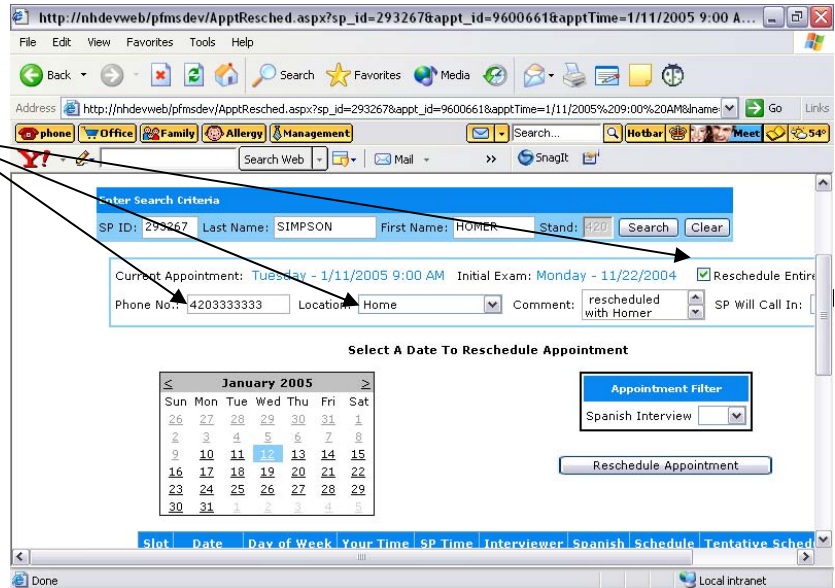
http://nhdevweb/pfmsdev/ApptResched.aspx?sp_id=293267&appt_id=9600661&apptTime=1/11/2005 9:00 A...

File Edit View Favorites Tools Help

Back Search Favorites Media

Address http://nhdevweb/pfmsdev/ApptResched.aspx?sp_id=293267&appt_id=9600661&apptTime=1/11/2005%209:00%20AM&name= Go Links

phone Office Family Allergy Management Search... Hotbar Meet 54°

Search Web Mail » SnagIt

Enter Search Criteria

SP ID: 293267 Last Name: SIMPSON First Name: HOMER Stand: 420 Search Clear

Current Appointment: Tuesday - 1/11/2005 9:00 AM Initial Exam: Monday - 11/22/2004 Reschedule Entire

Phone No.: 4203333333 Location: Home Comment: rescheduled with Homer SP Will Call In:

Select A Date To Reschedule Appointment

| < | January 2005 | | | | | > |
|---|---|---|---|---|---|---|
| Sun | Mon | Tue | Wed | Thu | Fri | Sat |
| 26 | 27 | 28 | 29 | 30 | 31 | 1 |
| 2 | 3 | 4 | 5 | 6 | 7 | 8 |
| 9 | 10 | 11 | 12 | 13 | 14 | 15 |
| 16 | 17 | 18 | 19 | 20 | 21 | 22 |
| 23 | 24 | 25 | 26 | 27 | 28 | 29 |
| 30 | 31 | 1 | 2 | 3 | 4 | 5 |

Appointment Filter

Spanish Interview

Reschedule Appointment

| Slot | Date | Day of Week | Your Time | SP Time | Interviewer | Spanish | Schedule | Tentative Sched |
|---|---|---|---|---|---|---|---|---|

Done Local intranet